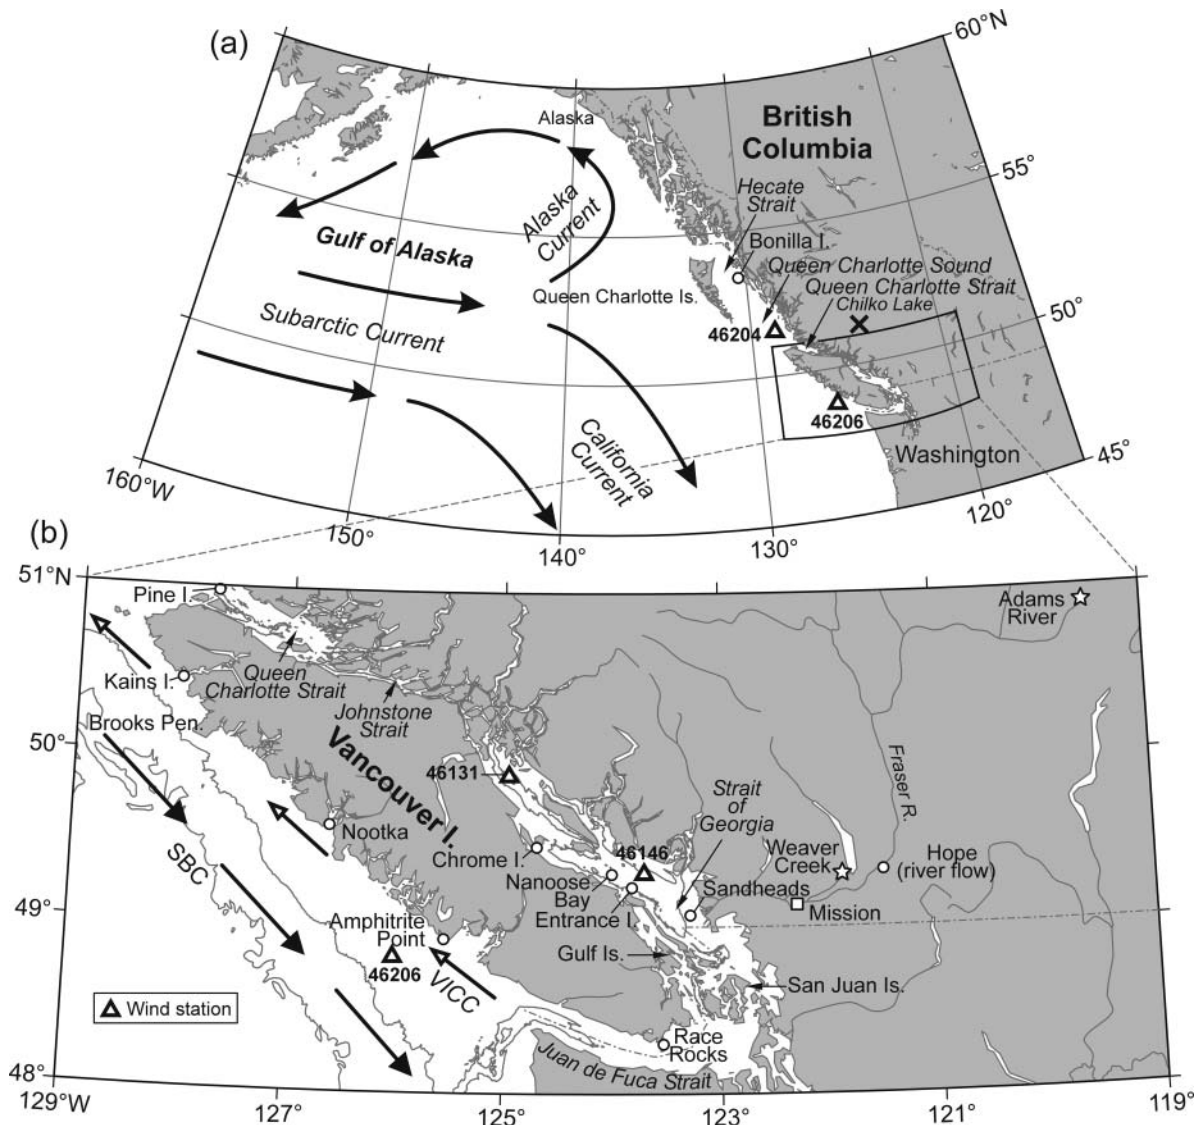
(a)

60°N

British Columbia

Alaska

55°

Hecate Strait

Alaska Current

Gulf of Alaska

Bonilla I.

Queen Charlotte Sound

Queen Charlotte Is.

Queen Charlotte Strait

Chilko Lake

Subarctic Current

46204

50°

46206

California Current

Washington

45°

160°W

150°

140°

130°

120°

(b)

51°N

Pine I.

Adams River

Kains I.

Queen Charlotte Strait

Johnstone Strait

Brooks Pen.

50°

Vancouver I.

46131

Fraser R.

Strait of Georgia

Nootka

SBC

Chrome I.

46146

Weaver Creek

Hope (river flow)

Nanoose Bay

Sandheads

49°

Entrance I.

Mission

Amphitrite Point

46206

VICC

Gulf Is.

San Juan Is.

Wind station

Race Rocks

Juan de Fuca Strait

48°

129°W

127°

125°

123°

121°

119°